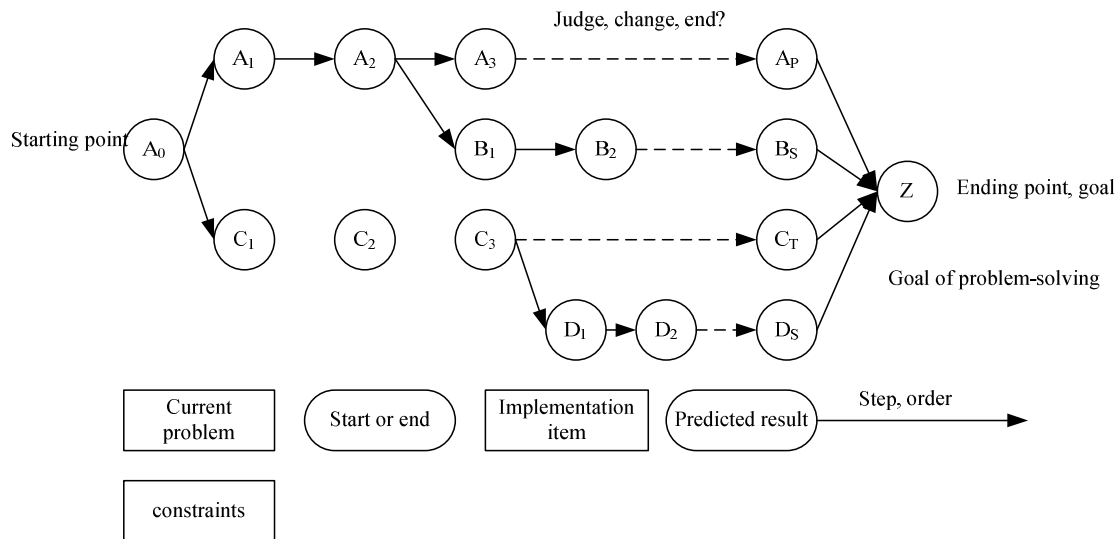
Judge, change, end?

Starting point

$A_0$

$A_1$

$A_2$

$A_3$

$A_P$

$B_1$

$B_2$

$B_S$

$Z$

Ending point, goal

$C_1$

$C_2$

$C_3$

$C_T$

Goal of problem-solving

$D_1$

$D_2$

$D_S$

Current problem

Start or end

Implementation item

Predicted result

Step, order

constraints